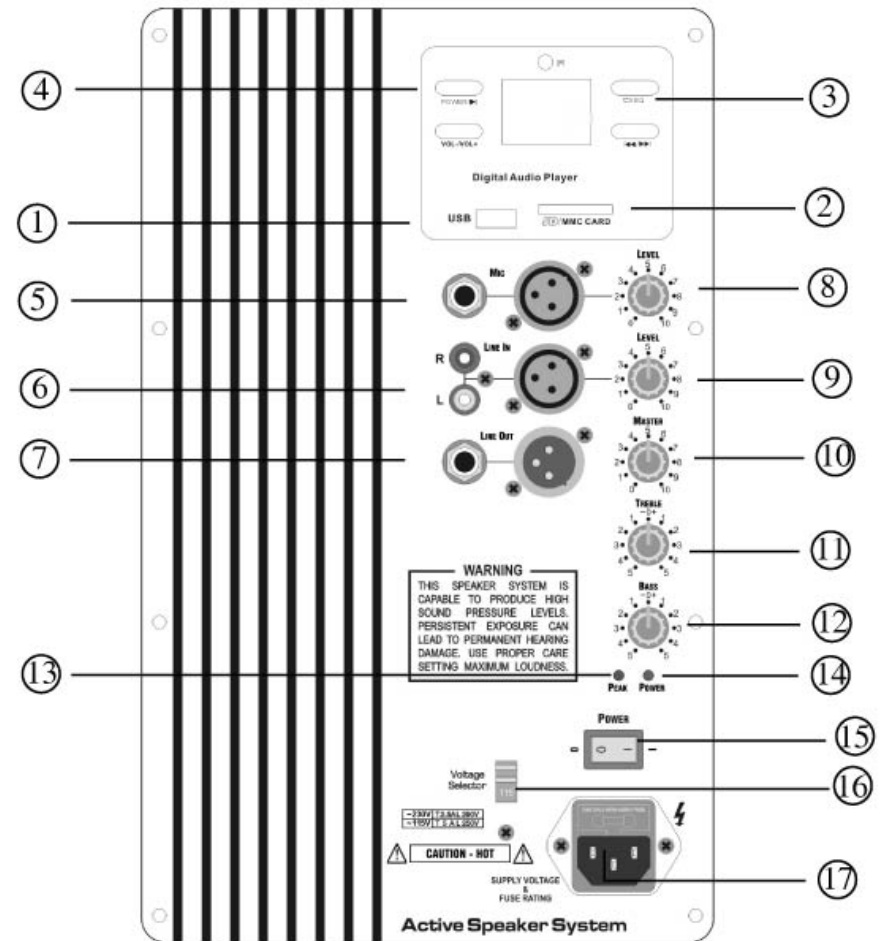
4

POWER ▶‖

3

VOL- /VOL+

◀◀ ▶▶

Digital Audio Player

1

USB

SD/MMC CARD

2

5

MIC

LEVEL

0 1 2 3 4 5 6 7 8 9 10

8

6

R

LINE IN

L

LEVEL

0 1 2 3 4 5 6 7 8 9 10

9

7

LINE OUT

MASTER

0 1 2 3 4 5 6 7 8 9 10

10

TREBLE

11

WARNING

THIS SPEAKER SYSTEM IS CAPABLE TO PRODUCE HIGH SOUND PRESSURE LEVELS. PERSISTENT EXPOSURE CAN LEAD TO PERMANENT HEARING DAMAGE. USE PROPER CARE SETTING MAXIMUM LOUDNESS.

BASS

12

13

PEAK

POWER

14

POWER

15

Voltage Selector

115

16

~230V T3.15AL 250V
~115V T6.3AL 250V

CAUTION - HOT

SUPPLY VOLTAGE & FUSE RATING

17

Active Speaker System